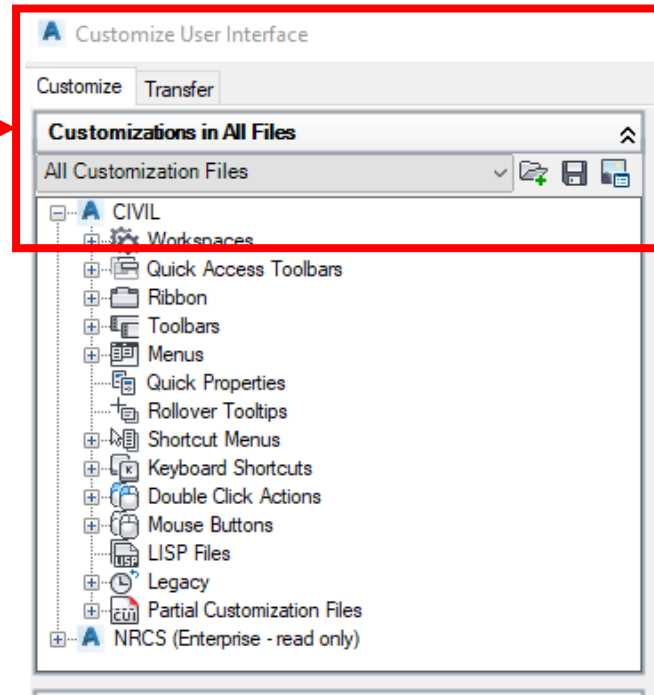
Customize User Interface

Customize | Transfer

Customizations in All Files

All Customization Files

CIVIL
Workspaces
Quick Access Toolbars
Ribbon
Toolbars
Menus
Quick Properties
Rollover Tooltips
Shortcut Menus
Keyboard Shortcuts
Double Click Actions
Mouse Buttons
LISP Files
Legacy
Partial Customization Files
NRCS (Enterprise - read only)